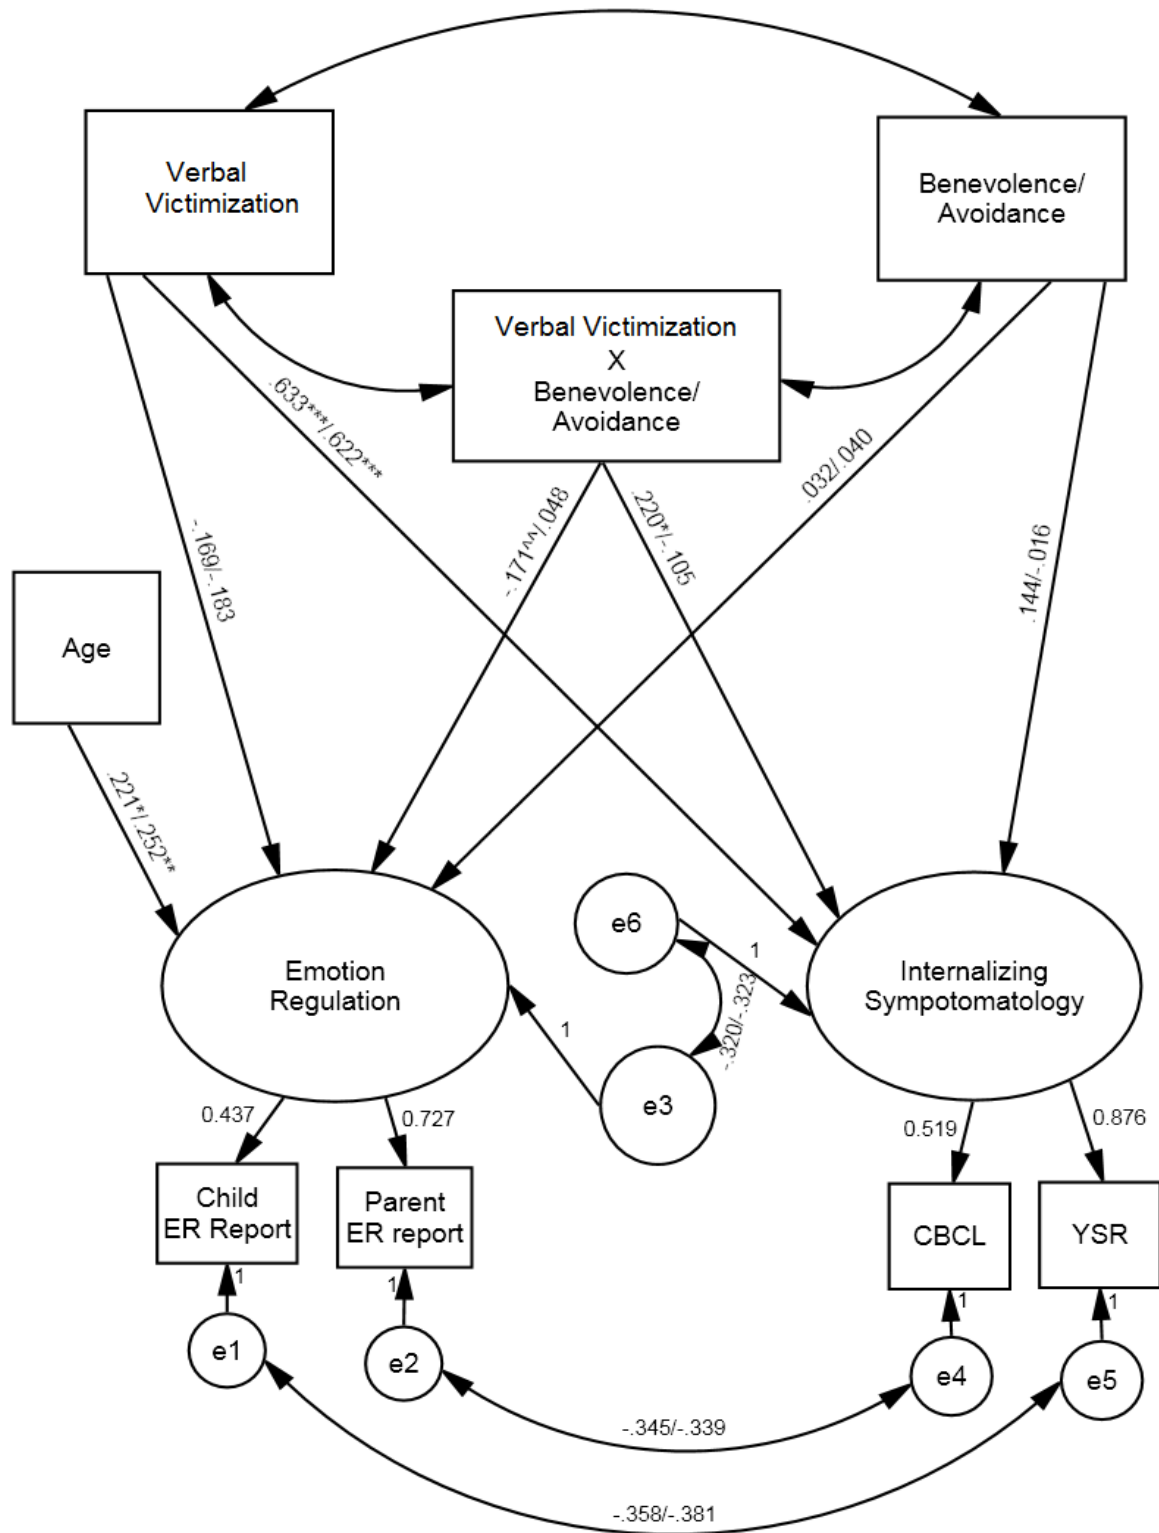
Verbal Victimization

Benevolence/ Avoidance

Verbal Victimization X Benevolence/ Avoidance

.633***/.622***

-.169/-.183

-.171^^/.048

.220*/-.105

.032/.040

.144/-.016

Age

.221*/.252**

Emotion Regulation

e6

1

Internalizing Sympotomatology

1

-.320/-.323

e3

0.437

0.727

0.519

0.876

Child ER Report

Parent ER report

CBCL

YSR

1

1

1

1

e1

e2

e4

e5

-.345/-.339

-.358/-.381